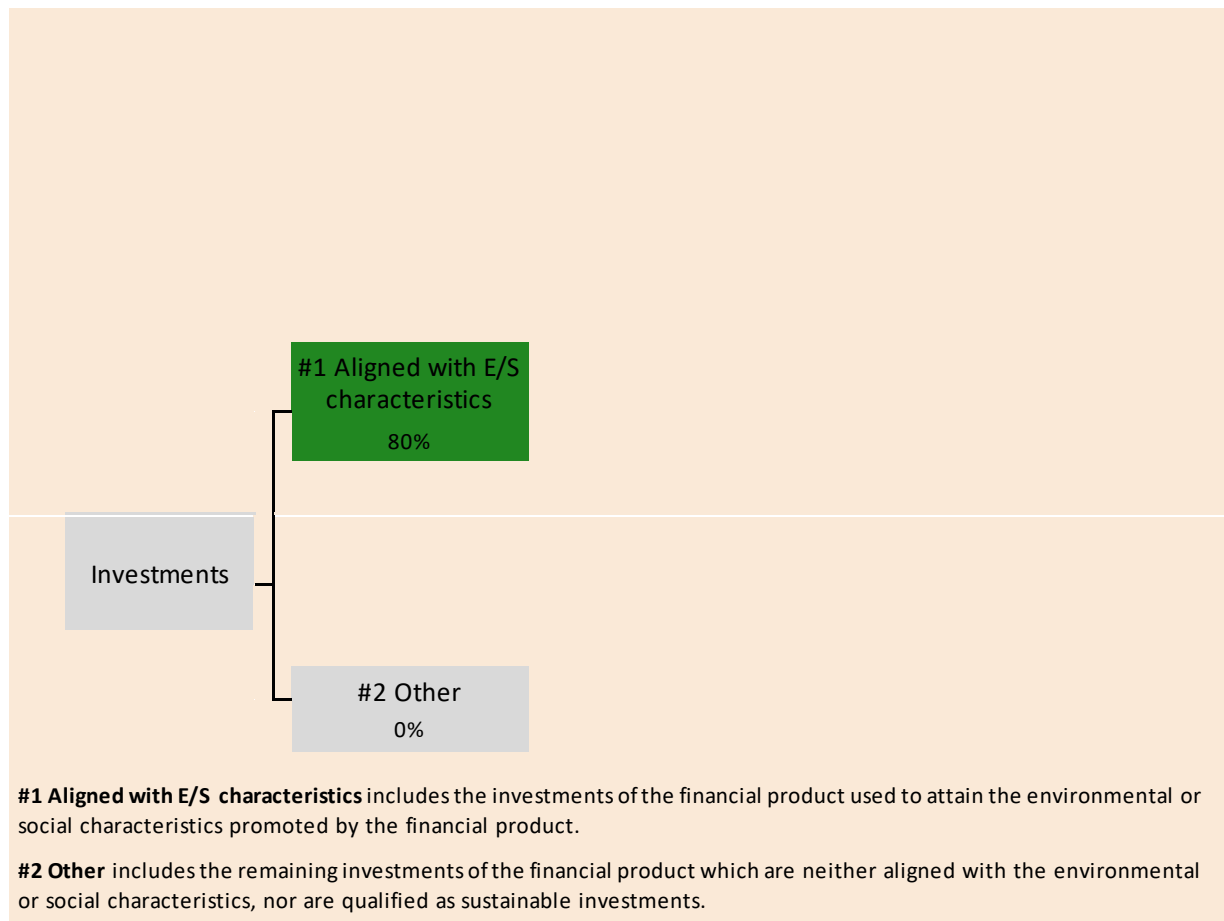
#1 Aligned with E/S characteristics
80%

Investments

#2 Other
0%

**#1 Aligned with E/S characteristics** includes the investments of the financial product used to attain the environmental or social characteristics promoted by the financial product.

**#2 Other** includes the remaining investments of the financial product which are neither aligned with the environmental or social characteristics, nor are qualified as sustainable investments.